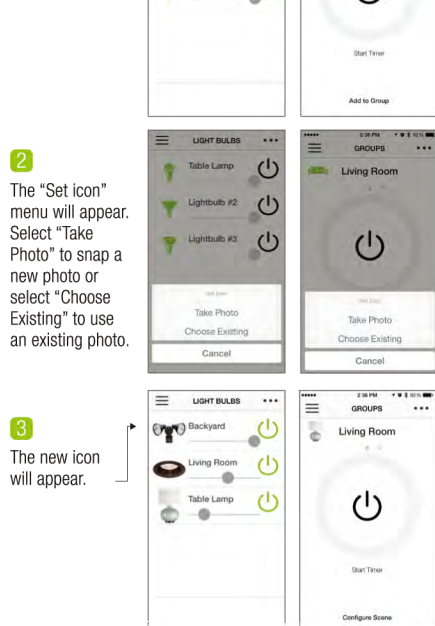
Start Timer

Add to Group

2

The "Set icon" menu will appear. Select "Take Photo" to snap a new photo or select "Choose Existing" to use an existing photo.

LIGHT BULBS

Table Lamp

Lightbulb #2

Lightbulb #3

Set Icon

Take Photo

Choose Existing

Cancel

2:36 PM

GROUPS

Living Room

Set Icon

Take Photo

Choose Existing

Cancel

3

The new icon will appear.

LIGHT BULBS

Backyard

Living Room

Table Lamp

2:36 PM

GROUPS

Living Room

Start Timer

Configure Scene